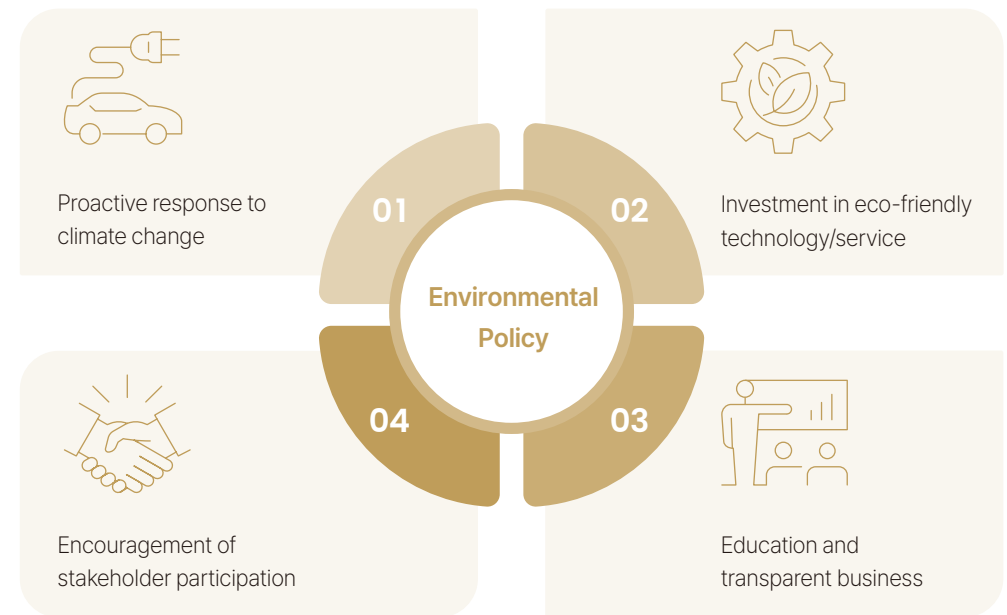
Proactive response to climate change

01

02

Investment in eco-friendly technology/service

Environmental Policy

04

03

Encouragement of stakeholder participation

Education and transparent business